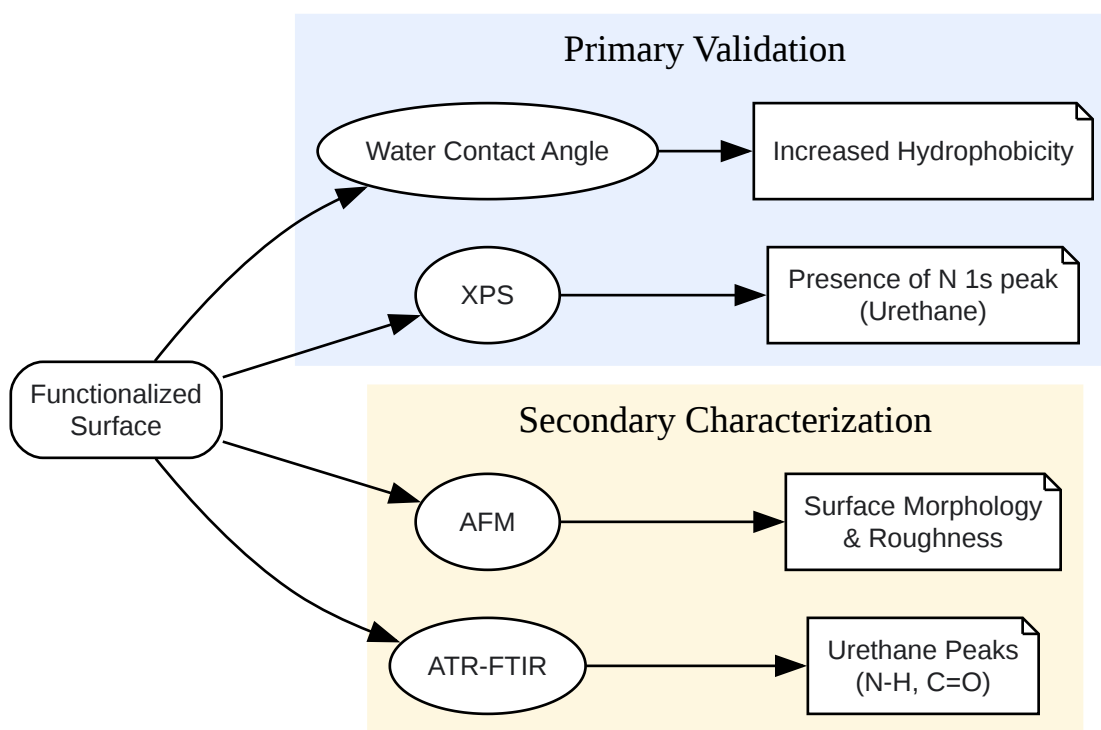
Primary Validation

Water Contact Angle

Increased Hydrophobicity

XPS

Presence of N 1s peak (Urethane)

Functionalized Surface

Secondary Characterization

AFM

Surface Morphology & Roughness

ATR-FTIR

Urethane Peaks (N-H, C=O)